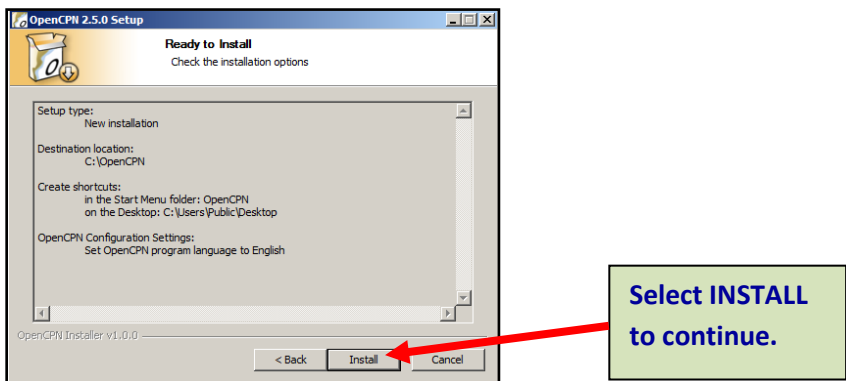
OpenCPN 2.5.0 Setup

Ready to Install

Check the installation options

Setup type:
New installation

Destination location:
C:\OpenCPN

Create shortcuts:
in the Start Menu folder: OpenCPN
on the Desktop: C:\Users\Public\Desktop

OpenCPN Configuration Settings:
Set OpenCPN program language to English

OpenCPN Installer v1.0.0

< Back

Install

Cancel

Select INSTALL to continue.